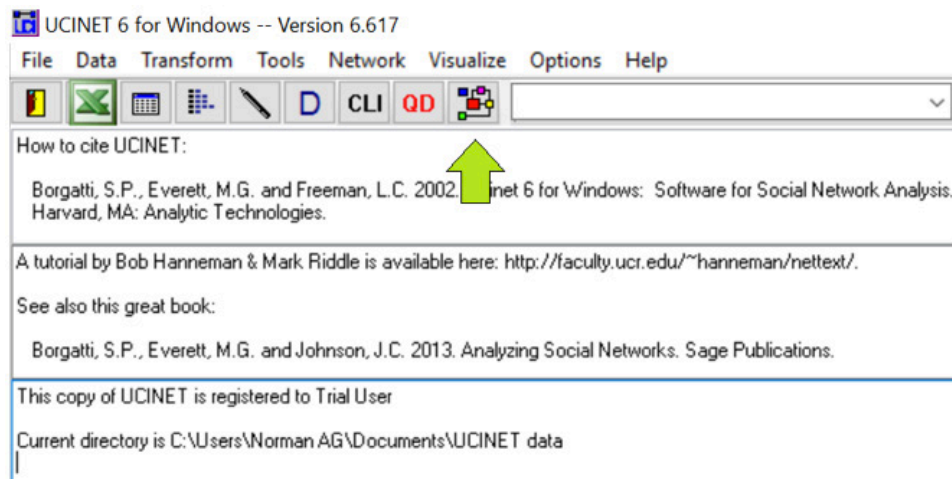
UCINET 6 for Windows -- Version 6.617

File Data Transform Tools Network Visualize Options Help

D CLI QD

How to cite UCINET:

Borgatti, S.P., Everett, M.G. and Freeman, L.C. 2002. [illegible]inet 6 for Windows: Software for Social Network Analysis. Harvard, MA: Analytic Technologies.

A tutorial by Bob Hanneman & Mark Riddle is available here: http://faculty.ucr.edu/~hanneman/nettext/.

See also this great book:

Borgatti, S.P., Everett, M.G. and Johnson, J.C. 2013. Analyzing Social Networks. Sage Publications.

This copy of UCINET is registered to Trial User

Current directory is C:\Users\Norman AG\Documents\UCINET data